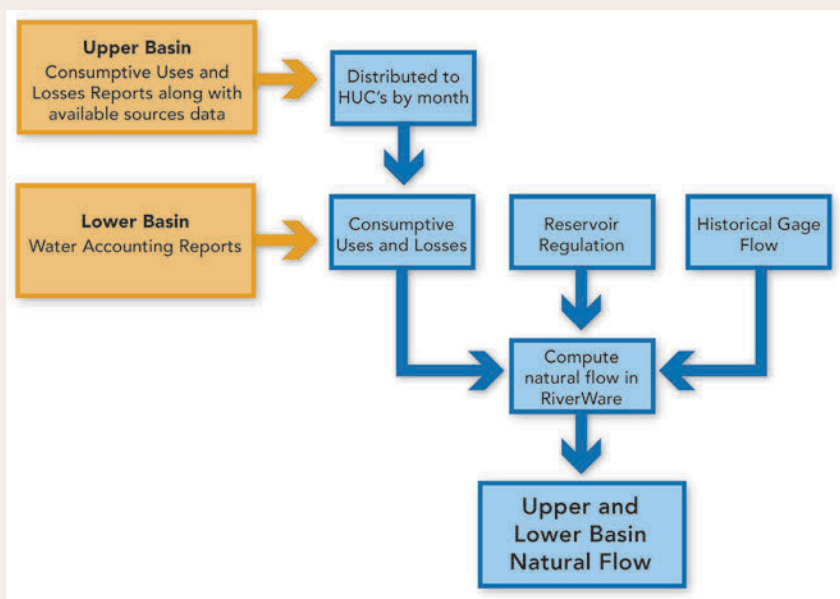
Upper Basin
Consumptive Uses and Losses Reports along with available sources data

Distributed to HUC's by month

Lower Basin
Water Accounting Reports

Consumptive Uses and Losses

Reservoir Regulation

Historical Gage Flow

Compute natural flow in RiverWare

Upper and Lower Basin Natural Flow